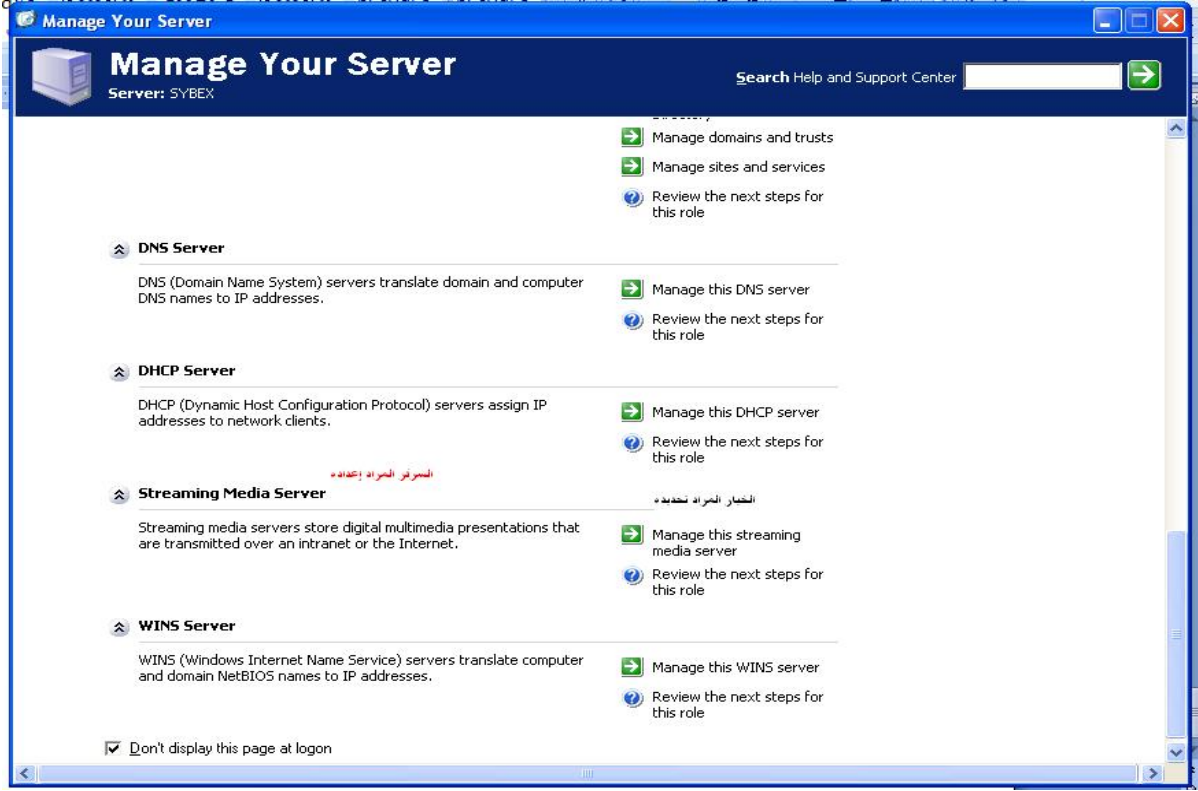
Manage Your Server

Manage Your Server
Server: SYBEX

Search Help and Support Center

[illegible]

Manage domains and trusts

Manage sites and services

Review the next steps for this role

DNS Server

DNS (Domain Name System) servers translate domain and computer DNS names to IP addresses.

Manage this DNS server

Review the next steps for this role

DHCP Server

DHCP (Dynamic Host Configuration Protocol) servers assign IP addresses to network clients.

Manage this DHCP server

Review the next steps for this role

السيرفر المراد إعداده

Streaming Media Server

الخيار المراد تحديده

Streaming media servers store digital multimedia presentations that are transmitted over an intranet or the Internet.

Manage this streaming media server

Review the next steps for this role

WINS Server

WINS (Windows Internet Name Service) servers translate computer and domain NetBIOS names to IP addresses.

Manage this WINS server

Review the next steps for this role

Don't display this page at logon